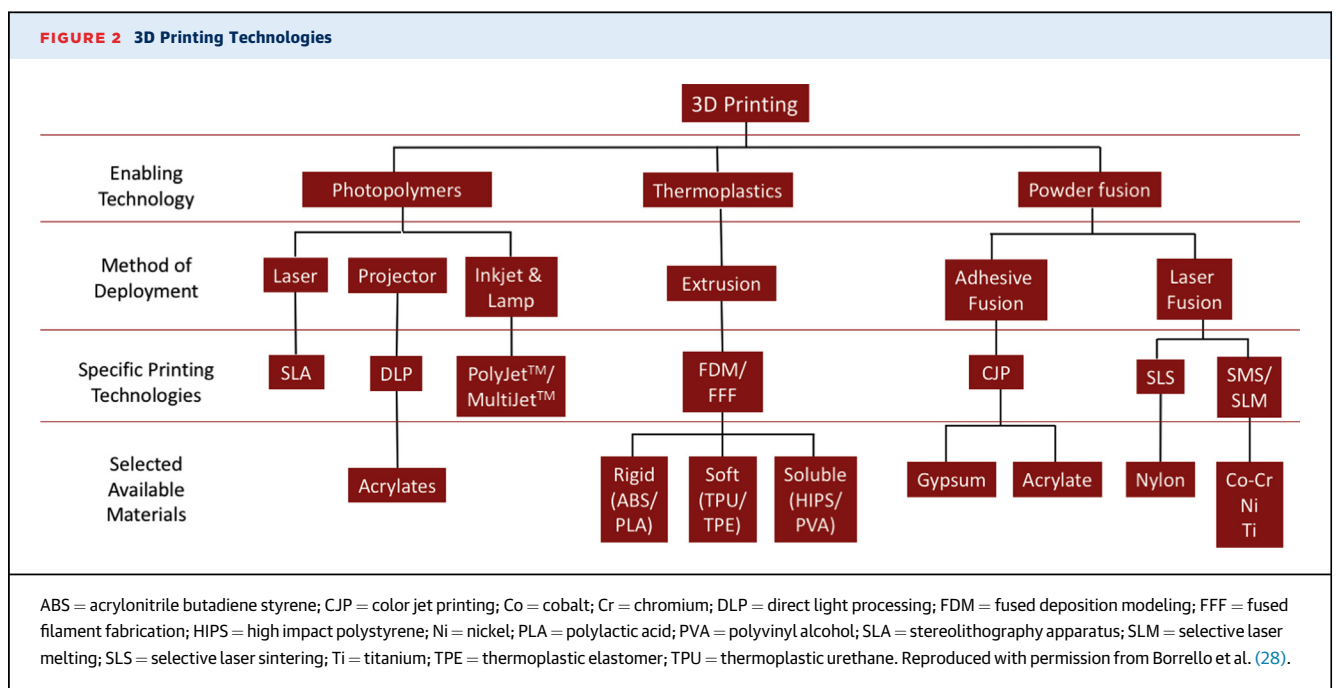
FIGURE 2 3D Printing Technologies

3D Printing

Enabling Technology

Photopolymers

Thermoplastics

Powder fusion

Method of Deployment

Laser

Projector

Inkjet & Lamp

Extrusion

Adhesive Fusion

Laser Fusion

Specific Printing Technologies

SLA

DLP

PolyJet™/ MultiJet™

FDM/ FFF

CJP

SLS

SMS/ SLM

Selected Available Materials

Acrylates

Rigid (ABS/ PLA)

Soft (TPU/ TPE)

Soluble (HIPS/ PVA)

Gypsum

Acrylate

Nylon

Co-Cr Ni Ti

ABS = acrylonitrile butadiene styrene; CJP = color jet printing; Co = cobalt; Cr = chromium; DLP = direct light processing; FDM = fused deposition modeling; FFF = fused filament fabrication; HIPS = high impact polystyrene; Ni = nickel; PLA = polylactic acid; PVA = polyvinyl alcohol; SLA = stereolithography apparatus; SLM = selective laser melting; SLS = selective laser sintering; Ti = titanium; TPE = thermoplastic elastomer; TPU = thermoplastic urethane. Reproduced with permission from Borrello et al. (28).